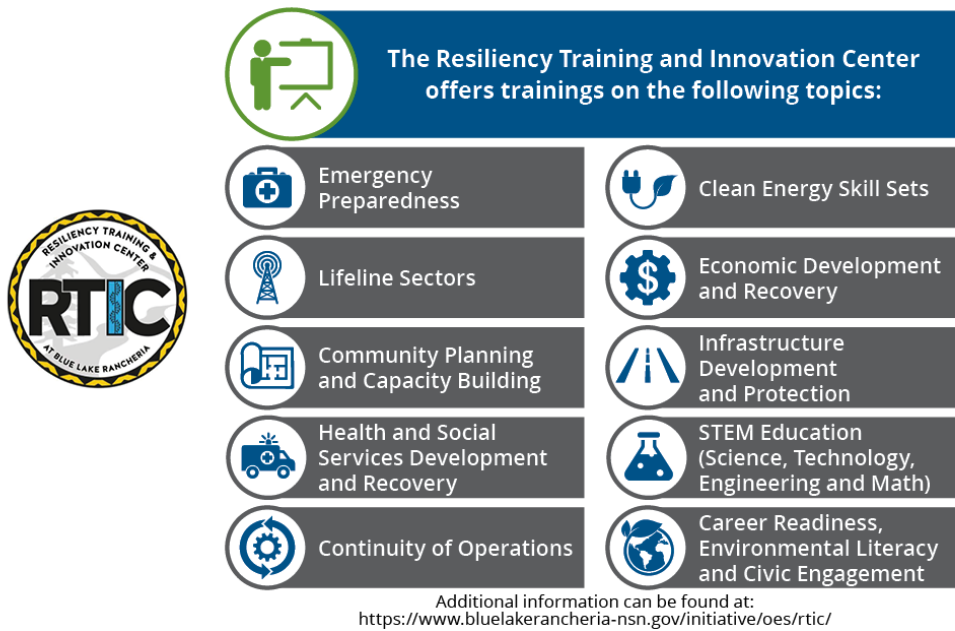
RESILIENCY TRAINING & INNOVATION CENTER
RTIC
AT BLUE LAKE RANCHERIA

The Resiliency Training and Innovation Center offers trainings on the following topics:

Emergency Preparedness

Clean Energy Skill Sets

Lifeline Sectors

Economic Development and Recovery

Community Planning and Capacity Building

Infrastructure Development and Protection

Health and Social Services Development and Recovery

STEM Education (Science, Technology, Engineering and Math)

Continuity of Operations

Career Readiness, Environmental Literacy and Civic Engagement

Additional information can be found at:
https://www.bluelakerancheria-nsn.gov/initiative/oes/rtic/